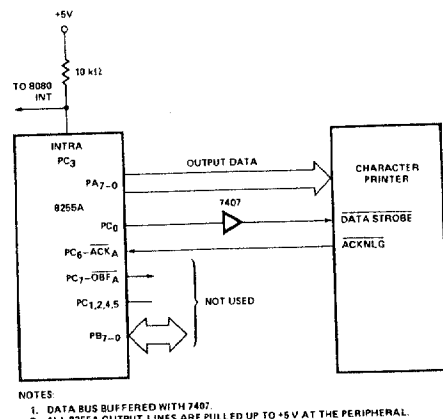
+5V

10 kΩ

TO 8080 INT

INTRA

$PC_3$

$PA_{7-0}$

OUTPUT DATA

8255A

$PC_0$

7407

$PC_6$–$\overline{ACK}_A$

$PC_7$–$\overline{OBF}_A$

$PC_{1,2,4,5}$

$PB_{7-0}$

NOT USED

CHARACTER PRINTER

$\overline{\text{DATA STROBE}}$

$\overline{\text{ACKNLG}}$

NOTES:
1. DATA BUS BUFFERED WITH 7407.
2. ALL 8255A OUTPUT LINES ARE PULLED UP TO +5 V AT THE PERIPHERAL.